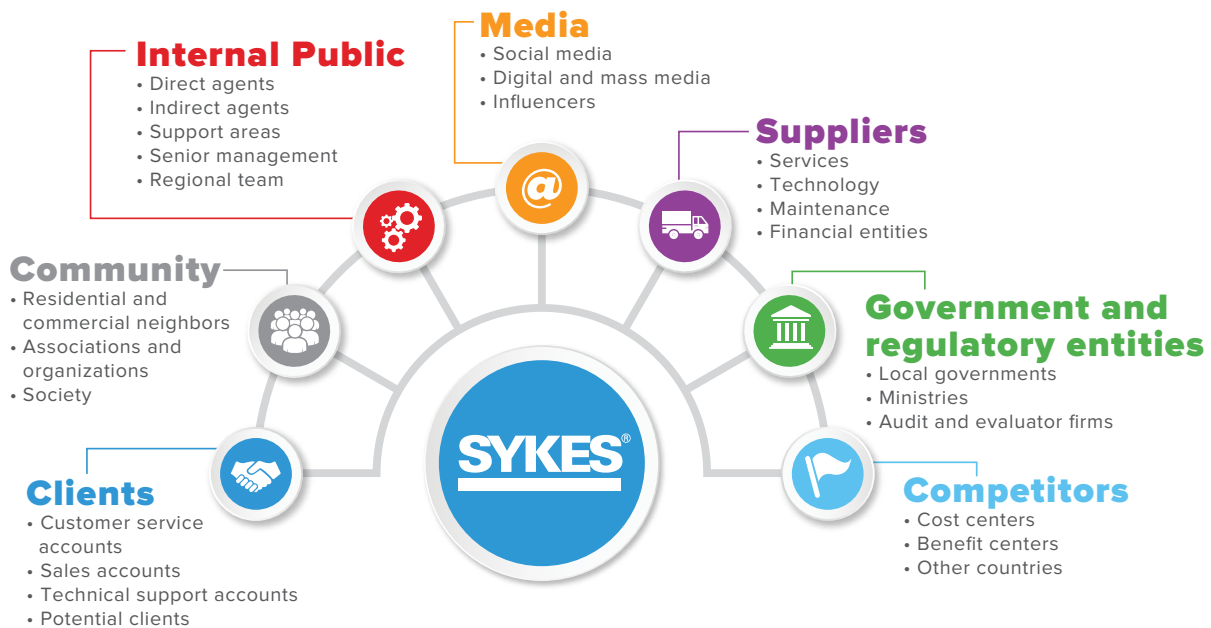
Internal Public
• Direct agents
• Indirect agents
• Support areas
• Senior management
• Regional team

Media
• Social media
• Digital and mass media
• Influencers

Suppliers
• Services
• Technology
• Maintenance
• Financial entities

Community
• Residential and commercial neighbors
• Associations and organizations
• Society

Government and regulatory entities
• Local governments
• Ministries
• Audit and evaluator firms

@

SYKES®

Clients
• Customer service accounts
• Sales accounts
• Technical support accounts
• Potential clients

Competitors
• Cost centers
• Benefit centers
• Other countries